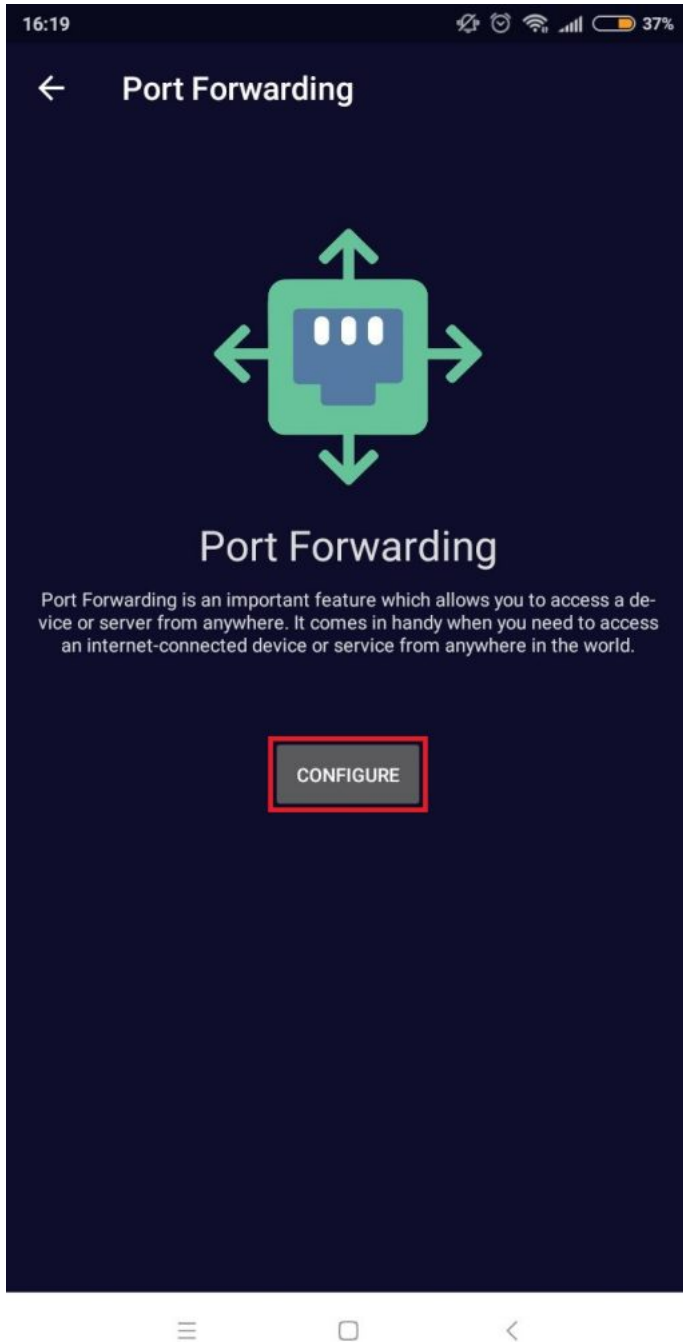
16:19 37%

Port Forwarding

Port Forwarding

Port Forwarding is an important feature which allows you to access a device or server from anywhere. It comes in handy when you need to access an internet-connected device or service from anywhere in the world.

CONFIGURE